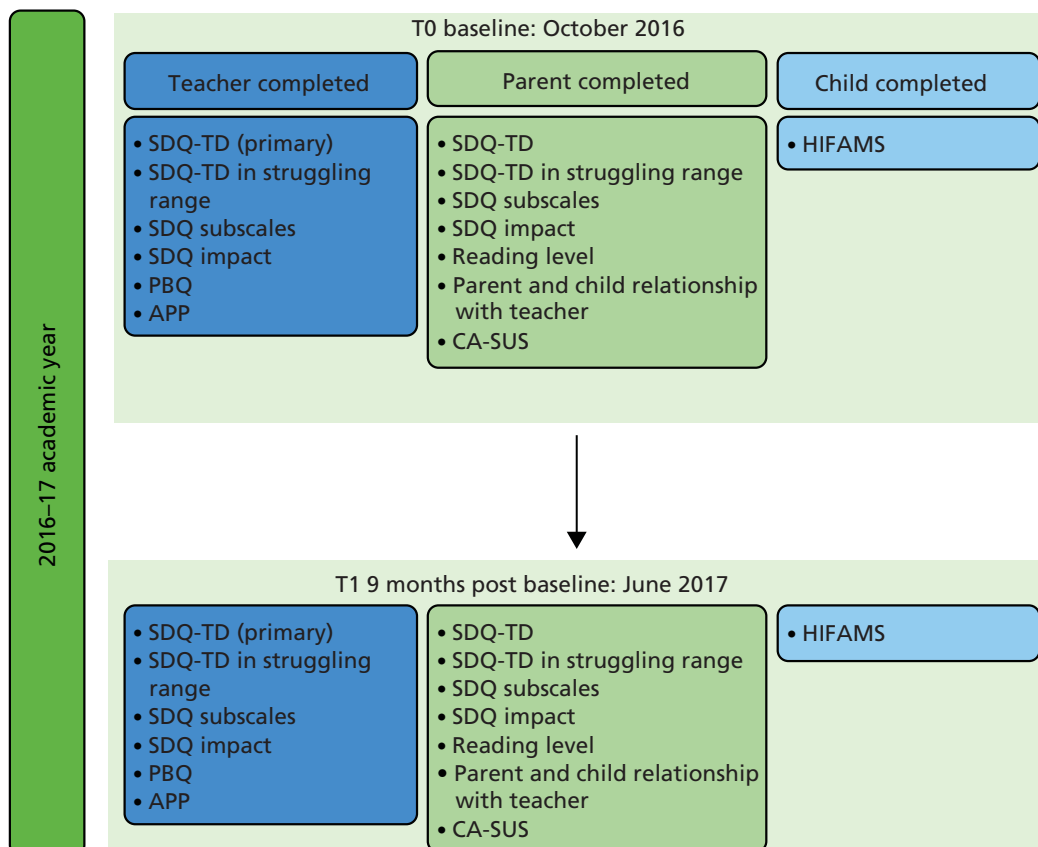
2016–17 academic year

T0 baseline: October 2016

Teacher completed

Parent completed

Child completed

• SDQ-TD (primary)
• SDQ-TD in struggling range
• SDQ subscales
• SDQ impact
• PBQ
• APP

• SDQ-TD
• SDQ-TD in struggling range
• SDQ subscales
• SDQ impact
• Reading level
• Parent and child relationship with teacher
• CA-SUS

• HIFAMS

T1 9 months post baseline: June 2017

• SDQ-TD (primary)
• SDQ-TD in struggling range
• SDQ subscales
• SDQ impact
• PBQ
• APP

• SDQ-TD
• SDQ-TD in struggling range
• SDQ subscales
• SDQ impact
• Reading level
• Parent and child relationship with teacher
• CA-SUS

• HIFAMS